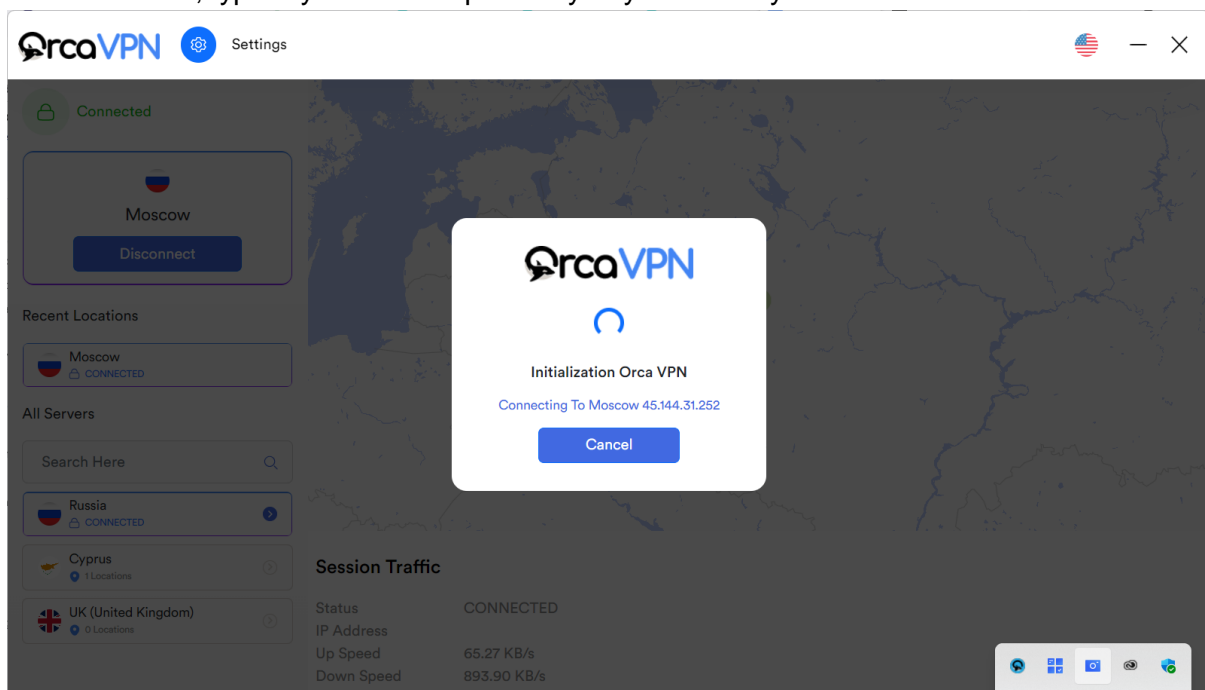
OrcaVPN Settings

Connected

Moscow
Disconnect

Recent Locations

Moscow
CONNECTED

All Servers

Search Here

Russia
CONNECTED

Cyprus
1 Locations

UK (United Kingdom)
0 Locations

OrcaVPN

Initialization Orca VPN

Connecting To Moscow 45.144.31.252

Cancel

Session Traffic

| Status | CONNECTED |
|---|---|
| IP Address | |
| Up Speed | 65.27 KB/s |
| Down Speed | 893.90 KB/s |